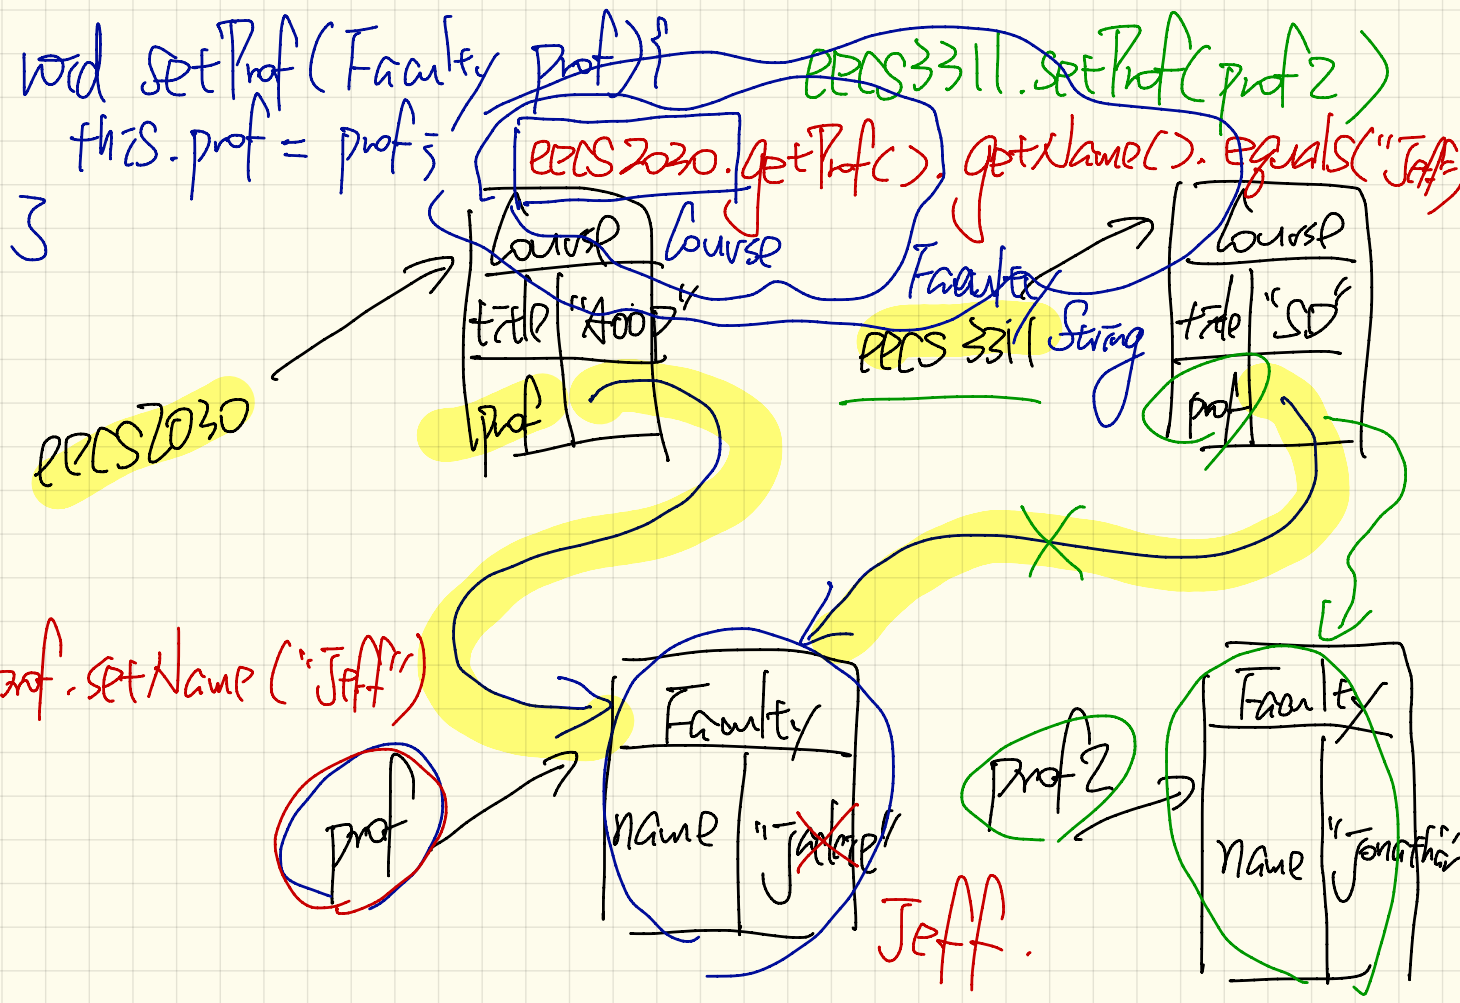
void setProf(Faculty prof){
this.prof = prof;
}

eecs3311.setProf(prof2)

eecs2030.getProf().getName().equals("Jeff")

Course

Course

Faculty

Course
title "Aoo"
prof

eecs2030

eecs3311 String

Course
title "SD"
prof

prof.setName("Jeff")

prof

Faculty
name "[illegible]"

Jeff.

prof2

Faculty
name "Jonathan"